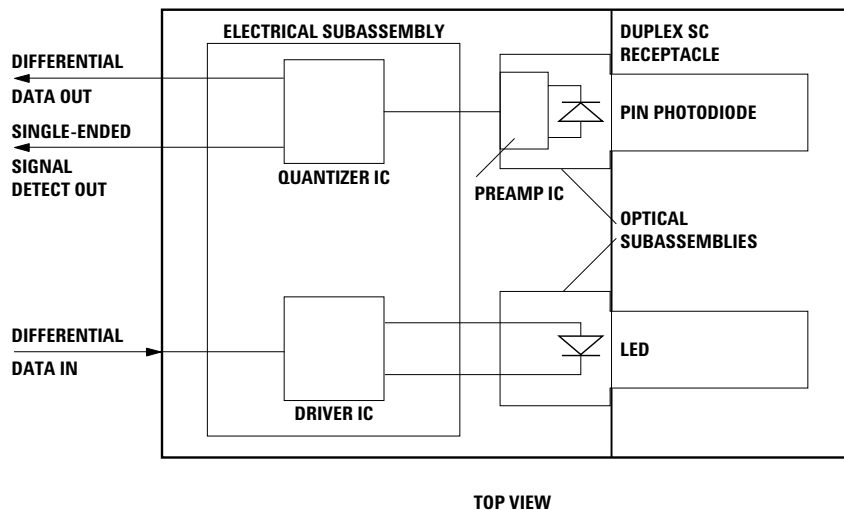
ELECTRICAL SUBASSEMBLY

DUPLEX SC RECEPTACLE

DIFFERENTIAL

DATA OUT

SINGLE-ENDED

SIGNAL DETECT OUT

QUANTIZER IC

PIN PHOTODIODE

PREAMP IC

OPTICAL SUBASSEMBLIES

DIFFERENTIAL

DATA IN

LED

DRIVER IC

TOP VIEW